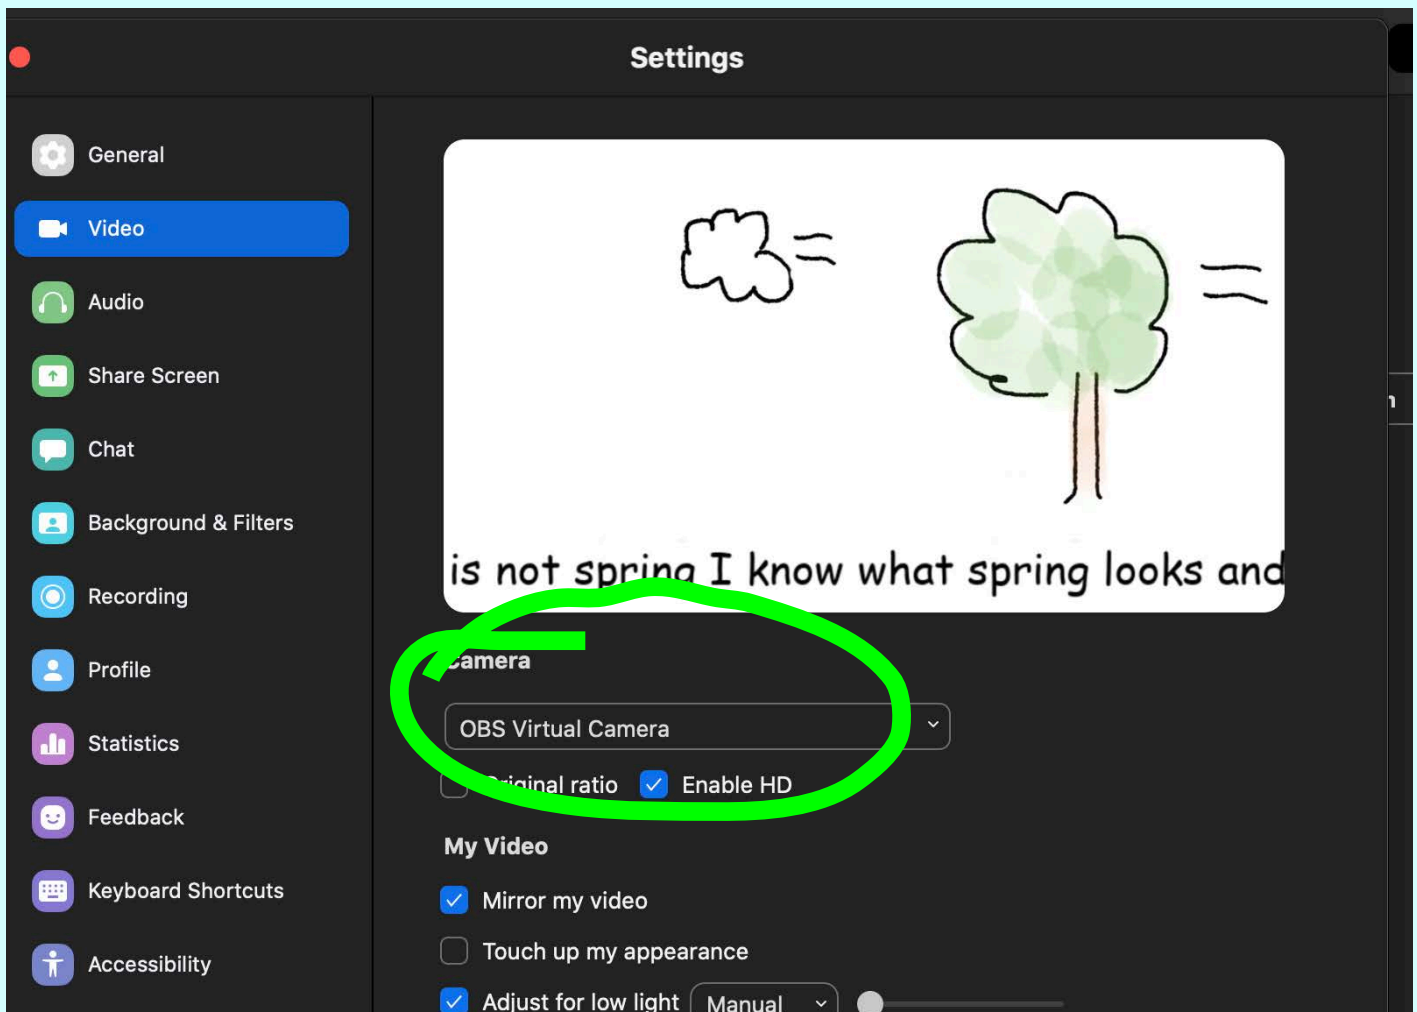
Settings

General
Video
Audio
Share Screen
Chat
Background & Filters
Recording
Profile
Statistics
Feedback
Keyboard Shortcuts
Accessibility

is not spring I know what spring looks and

Camera

OBS Virtual Camera

Original ratio
Enable HD

My Video

Mirror my video
Touch up my appearance
Adjust for low light
Manual